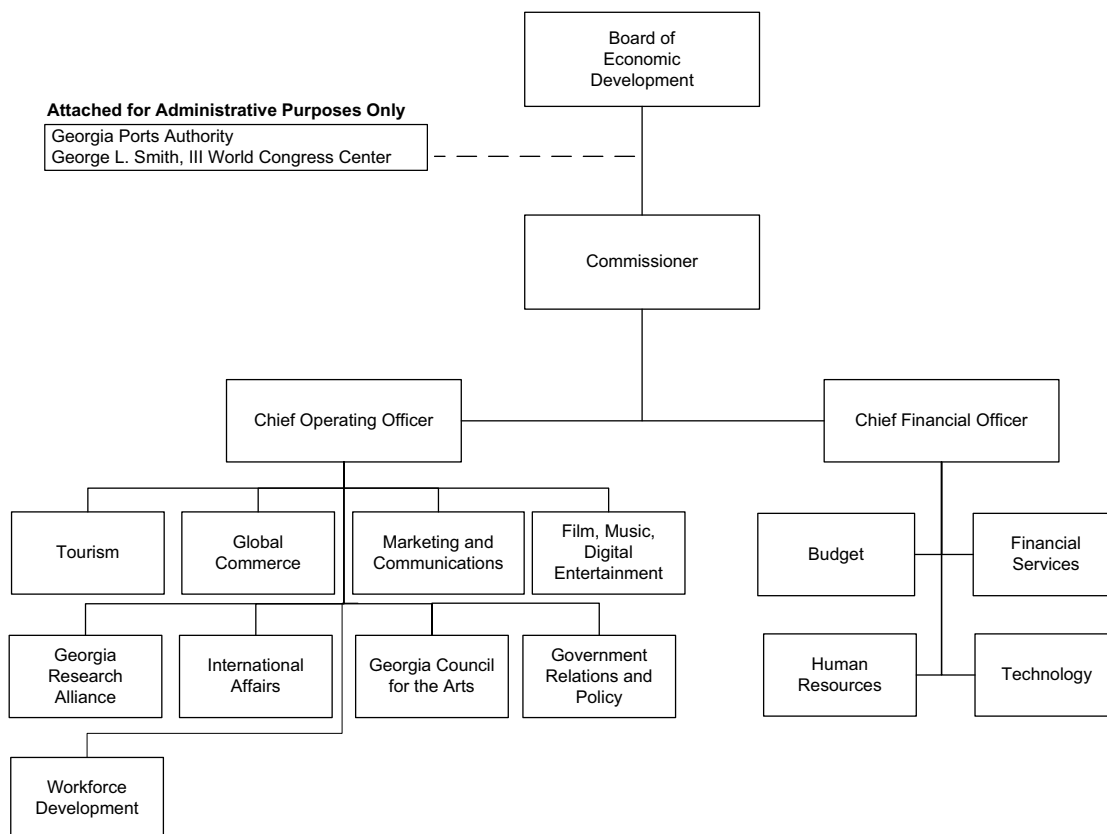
Board of Economic Development

**Attached for Administrative Purposes Only**
Georgia Ports Authority
George L. Smith, III World Congress Center

Commissioner

Chief Operating Officer

Chief Financial Officer

Tourism

Global Commerce

Marketing and Communications

Film, Music, Digital Entertainment

Georgia Research Alliance

International Affairs

Georgia Council for the Arts

Government Relations and Policy

Workforce Development

Budget

Financial Services

Human Resources

Technology